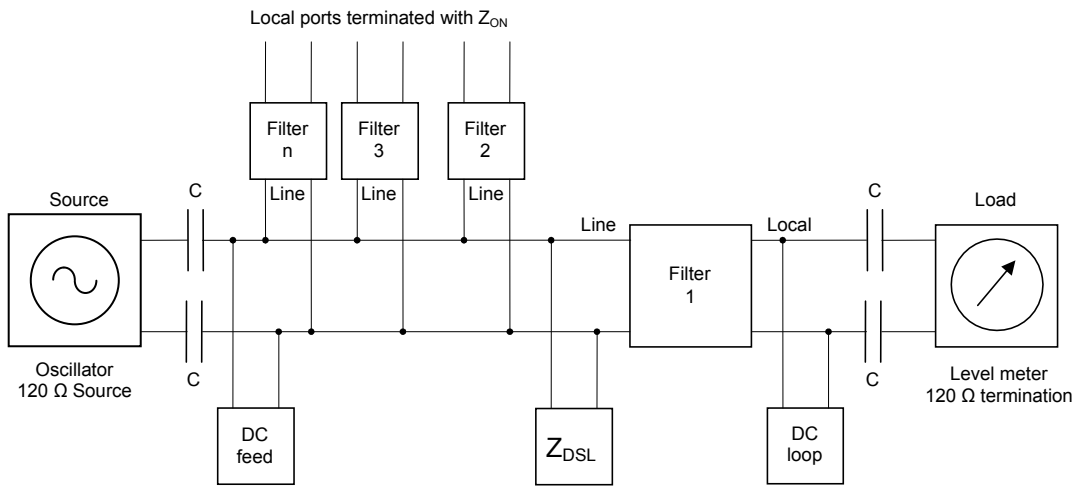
Local ports terminated with $Z_{ON}$

Filter n

Filter 3

Filter 2

Line

Line

Line

Source

C

C

Line

Local

C

C

Load

Filter 1

Oscillator
120 Ω Source

Level meter
120 Ω termination

DC feed

$Z_{DSL}$

DC loop